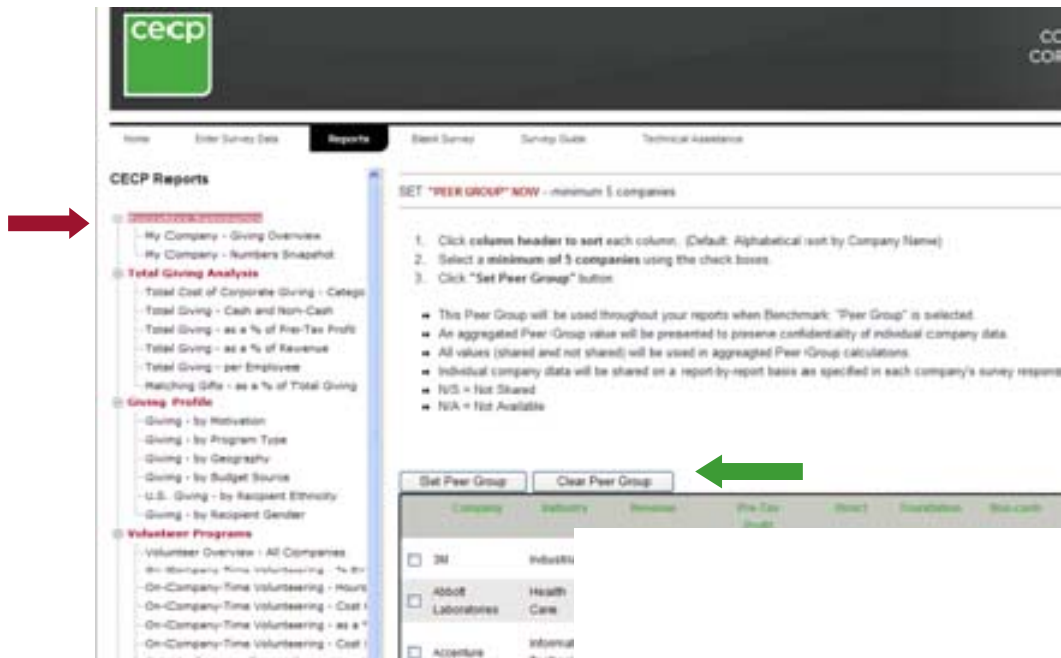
cecp

CO
COR

Home | Enter Survey Data | Reports | Blank Survey | Survey Guide | Technical Assistance

CECP Reports

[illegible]
My Company - Giving Overview
My Company - Numbers Snapshot
Total Giving Analysis
Total Cost of Corporate Giving - Catego
Total Giving - Cash and Non-Cash
Total Giving - as a % of Pre-Tax Profit
Total Giving - as a % of Revenue
Total Giving - per Employee
Matching Gifts - as a % of Total Giving
Giving Profile
Giving - by Motivation
Giving - by Program Type
Giving - by Geography
Giving - by Budget Source
U.S. Giving - by Recipient Ethnicity
Giving - by Recipient Gender
Volunteer Programs
Volunteer Overview - All Companies
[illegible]
On-Company-Time Volunteering - Hours
On-Company-Time Volunteering - Cost
On-Company-Time Volunteering - as a
On-Company-Time Volunteering - Cost

SET "PEER GROUP" NOW - minimum 5 companies

1. Click column header to sort each column. (Default: Alphabetical sort by Company Name)
2. Select a minimum of 5 companies using the check boxes.
3. Click "Set Peer Group" button.

This Peer Group will be used throughout your reports when Benchmark: "Peer Group" is selected.
An aggregated Peer Group value will be presented to preserve confidentiality of individual company data.
All values (shared and not shared) will be used in aggregated Peer Group calculations.
Individual company data will be shared on a report-by-report basis as specified in each company's survey respons
N/S = Not Shared
N/A = Not Available

Set Peer Group | Clear Peer Group

| | Company | Industry | Revenue | Pre-Tax Profit | Direct | Foundation | Non-cash |
|---|---|---|---|---|---|---|---|
| ☐ | 3M | Industri | | | | | |
| ☐ | Abbott Laboratories | Health Care | | | | | |
| ☐ | Accenture | Informat | | | | | |